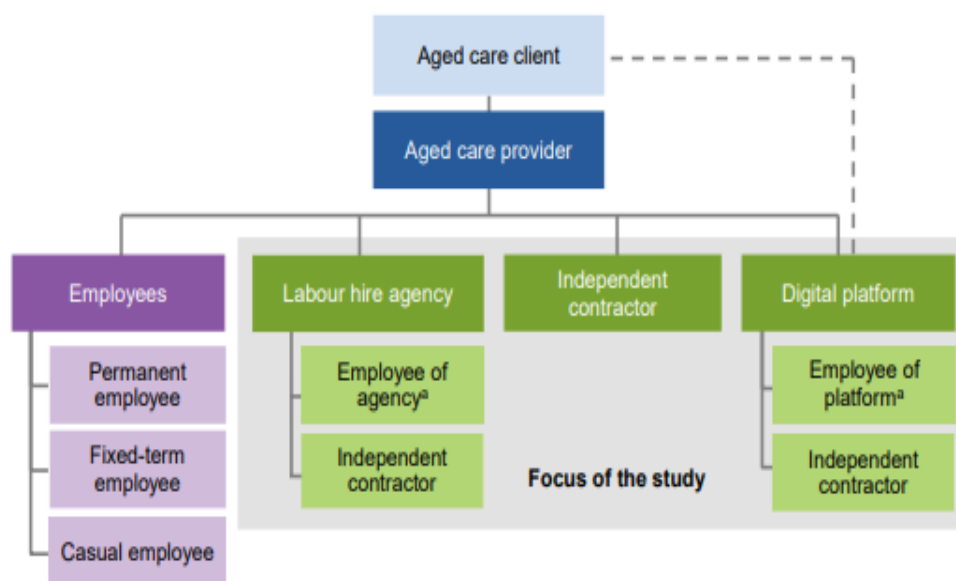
Aged care client

Aged care provider

Employees

Permanent employee

Fixed-term employee

Casual employee

Labour hire agency

Employee of agency$^a$

Independent contractor

Independent contractor

Digital platform

Employee of platform$^a$

Independent contractor

Focus of the study